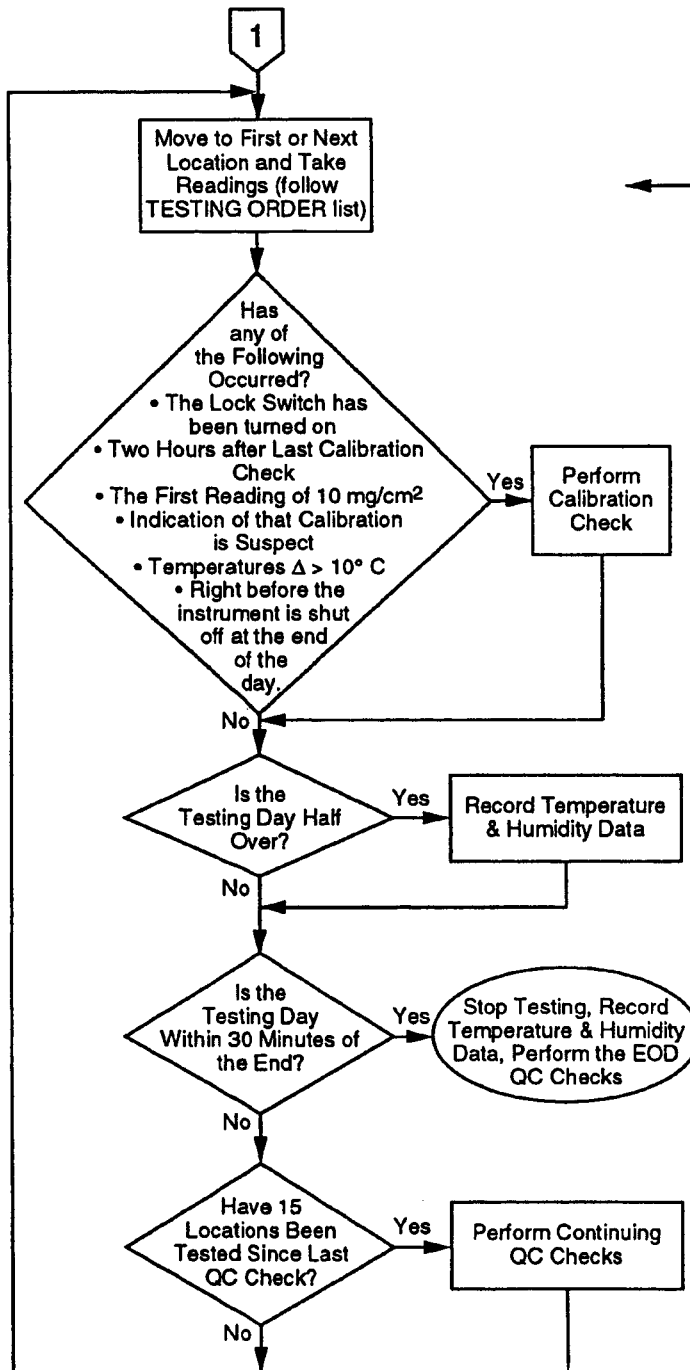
1

Move to First or Next Location and Take Readings (follow TESTING ORDER list)

Has any of the Following Occurred?
• The Lock Switch has been turned on
• Two Hours after Last Calibration Check
• The First Reading of 10 mg/cm$^2$
• Indication of that Calibration is Suspect
• Temperatures $\Delta > 10°$ C
• Right before the instrument is shut off at the end of the day.

Yes

Perform Calibration Check

No

Is the Testing Day Half Over?

Yes

Record Temperature & Humidity Data

No

Is the Testing Day Within 30 Minutes of the End?

Yes

Stop Testing, Record Temperature & Humidity Data, Perform the EOD QC Checks

No

Have 15 Locations Been Tested Since Last QC Check?

Yes

Perform Continuing QC Checks

No